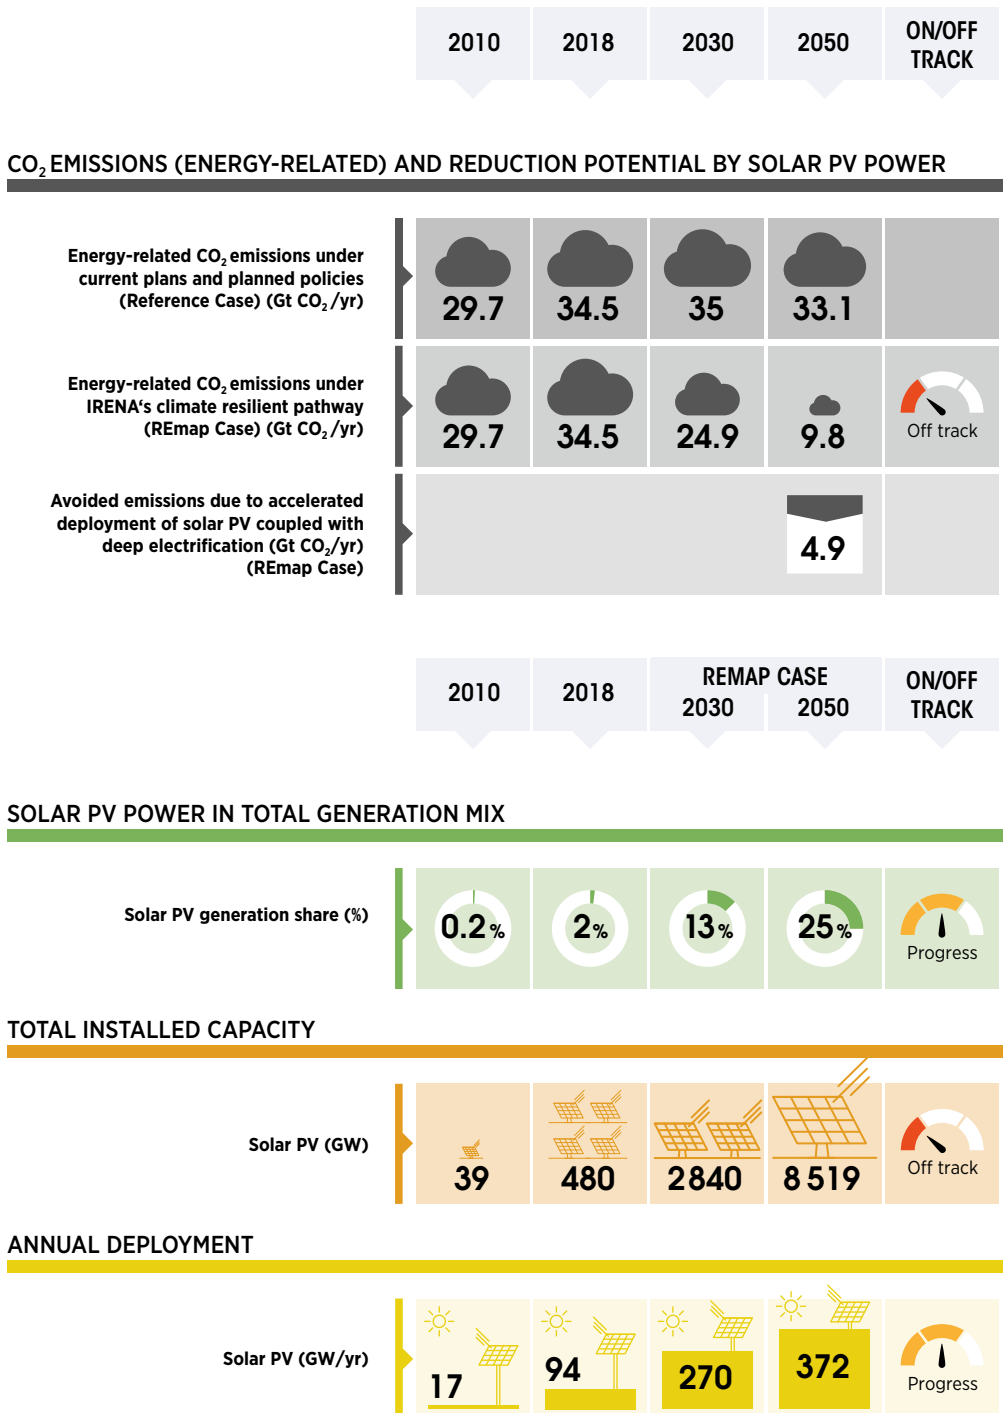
| | 2010 | 2018 | 2030 | 2050 | ON/OFF TRACK |
|---|---|---|---|---|---|

$CO_2$ EMISSIONS (ENERGY-RELATED) AND REDUCTION POTENTIAL BY SOLAR PV POWER

| | 2010 | 2018 | 2030 | 2050 | ON/OFF TRACK |
|---|---|---|---|---|---|
| Energy-related $CO_2$ emissions under current plans and planned policies (Reference Case) (Gt $CO_2$/yr) | 29.7 | 34.5 | 35 | 33.1 | |
| Energy-related $CO_2$ emissions under IRENA's climate resilient pathway (REmap Case) (Gt $CO_2$/yr) | 29.7 | 34.5 | 24.9 | 9.8 | Off track |
| Avoided emissions due to accelerated deployment of solar PV coupled with deep electrification (Gt $CO_2$/yr) (REmap Case) | | | | 4.9 | |

| | 2010 | 2018 | REMAP CASE 2030 | REMAP CASE 2050 | ON/OFF TRACK |
|---|---|---|---|---|---|

SOLAR PV POWER IN TOTAL GENERATION MIX

| | 2010 | 2018 | 2030 | 2050 | ON/OFF TRACK |
|---|---|---|---|---|---|
| Solar PV generation share (%) | 0.2% | 2% | 13% | 25% | Progress |

TOTAL INSTALLED CAPACITY

| | 2010 | 2018 | 2030 | 2050 | ON/OFF TRACK |
|---|---|---|---|---|---|
| Solar PV (GW) | 39 | 480 | 2840 | 8 519 | Off track |

ANNUAL DEPLOYMENT

| | 2010 | 2018 | 2030 | 2050 | ON/OFF TRACK |
|---|---|---|---|---|---|
| Solar PV (GW/yr) | 17 | 94 | 270 | 372 | Progress |